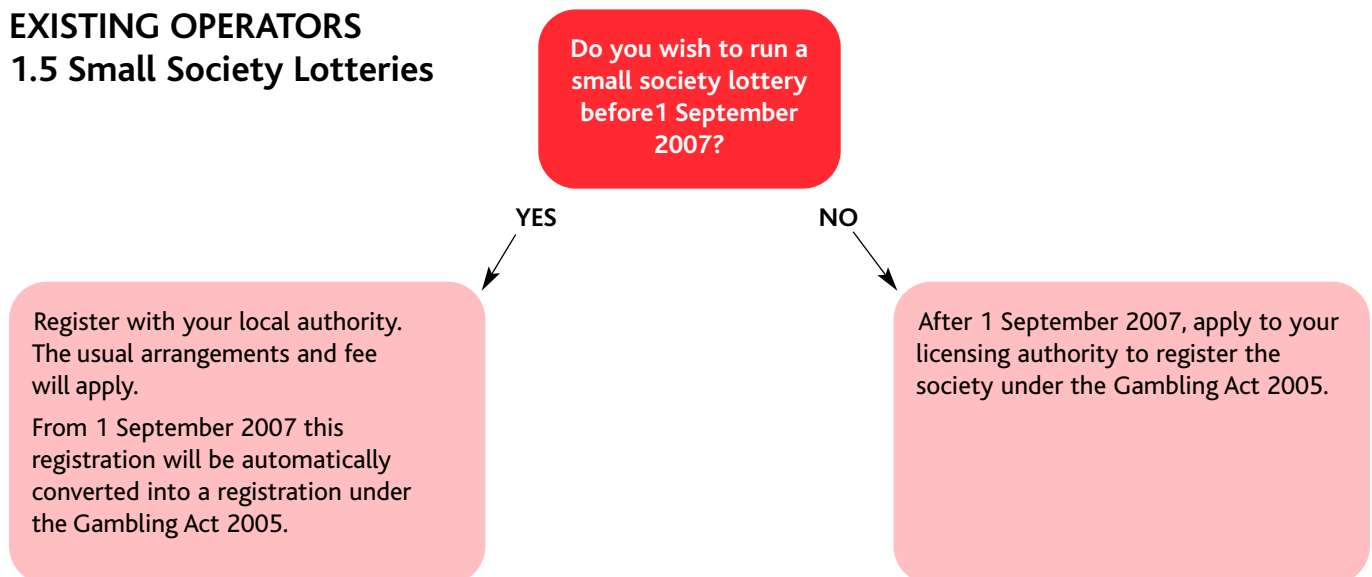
EXISTING OPERATORS
1.5 Small Society Lotteries

Do you wish to run a small society lottery before1 September 2007?

YES

NO

Register with your local authority. The usual arrangements and fee will apply.

From 1 September 2007 this registration will be automatically converted into a registration under the Gambling Act 2005.

After 1 September 2007, apply to your licensing authority to register the society under the Gambling Act 2005.